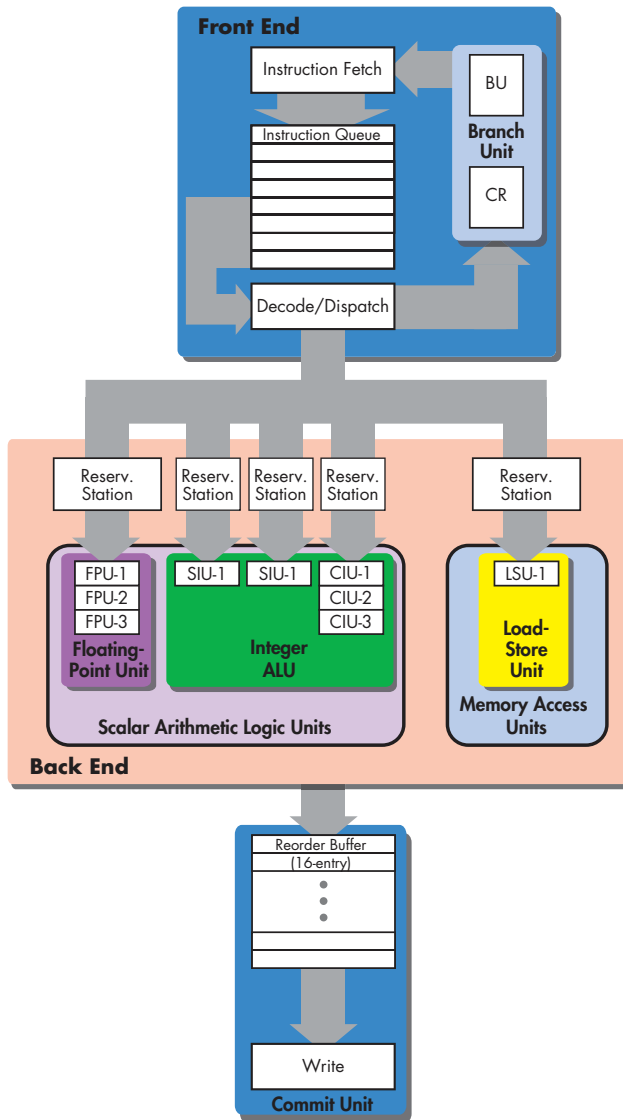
Front End

Instruction Fetch

BU

Branch Unit

CR

Instruction Queue

Decode/Dispatch

Reserv. Station

Reserv. Station

Reserv. Station

Reserv. Station

Reserv. Station

FPU-1
FPU-2
FPU-3

Floating-Point Unit

SIU-1

SIU-1

CIU-1
CIU-2
CIU-3

Integer ALU

LSU-1

Load-Store Unit

Scalar Arithmetic Logic Units

Memory Access Units

Back End

Reorder Buffer (16-entry)

Write

Commit Unit